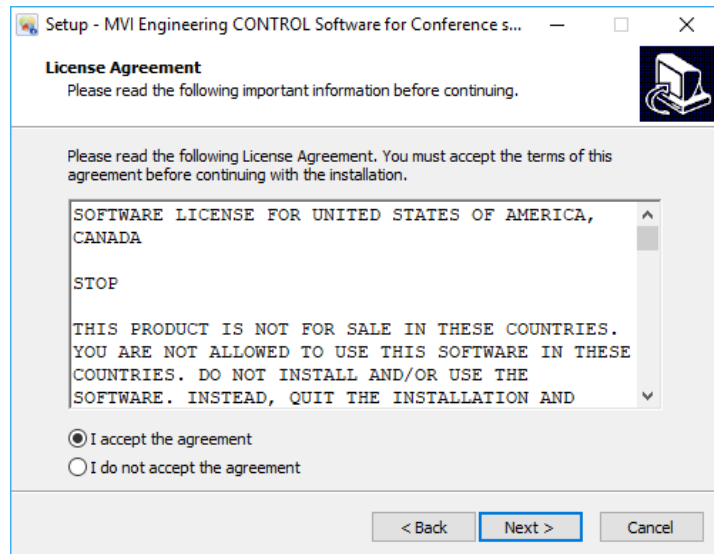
Setup - MVI Engineering CONTROL Software for Conference s...

License Agreement
Please read the following important information before continuing.

Please read the following License Agreement. You must accept the terms of this agreement before continuing with the installation.

SOFTWARE LICENSE FOR UNITED STATES OF AMERICA, CANADA

STOP

THIS PRODUCT IS NOT FOR SALE IN THESE COUNTRIES. YOU ARE NOT ALLOWED TO USE THIS SOFTWARE IN THESE COUNTRIES. DO NOT INSTALL AND/OR USE THE SOFTWARE. INSTEAD, QUIT THE INSTALLATION AND

I accept the agreement
I do not accept the agreement

< Back
Next >
Cancel